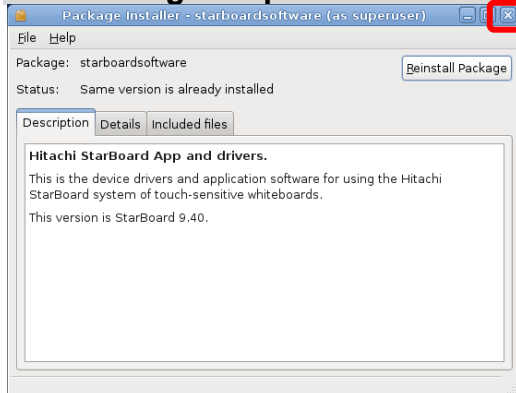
Package Installer - starboardsoftware (as superuser)

File Help

Package: starboardsoftware

Reinstall Package

Status: Same version is already installed

Description Details Included files

Hitachi StarBoard App and drivers.

This is the device drivers and application software for using the Hitachi StarBoard system of touch-sensitive whiteboards.

This version is StarBoard 9.40.